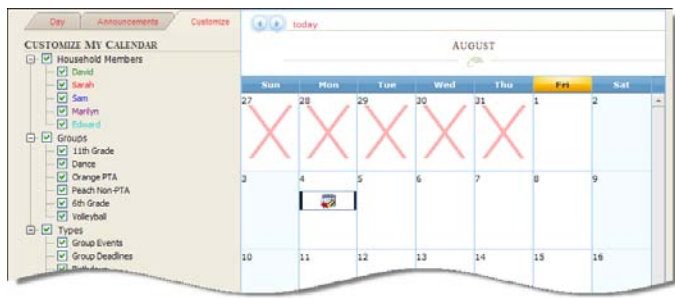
Day | Announcements | Customize

CUSTOMIZE MY CALENDAR

Household Members
David
Sarah
Sam
Marilyn
Edward

Groups
11th Grade
Dance
Orange PTA
Peach Non-PTA
6th Grade
Volleyball

Types
Group Events
Group Deadlines
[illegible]

today

AUGUST

| Sun | Mon | Tue | Wed | Thu | Fri | Sat |
|---|---|---|---|---|---|---|
| 27 | 28 | 29 | 30 | 31 | 1 | 2 |
| 3 | 4 | 5 | 6 | 7 | 8 | 9 |
| 10 | 11 | 12 | 13 | 14 | 15 | 16 |